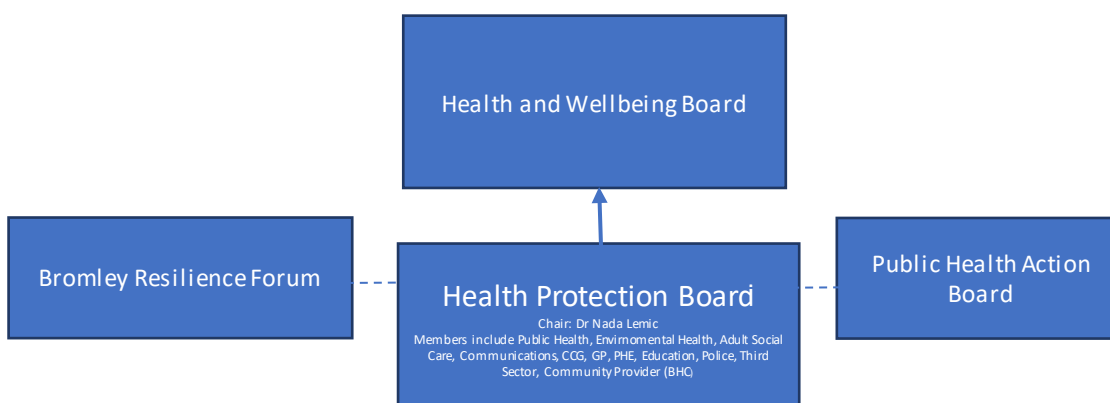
Health and Wellbeing Board

Bromley Resilience Forum

Health Protection Board
Chair: Dr Nada Lemic
Members include Public Health, Environmental Health, Adult Social Care, Communications, CCG, GP, PHE, Education, Police, Third Sector, Community Provider (BHC)

Public Health Action Board